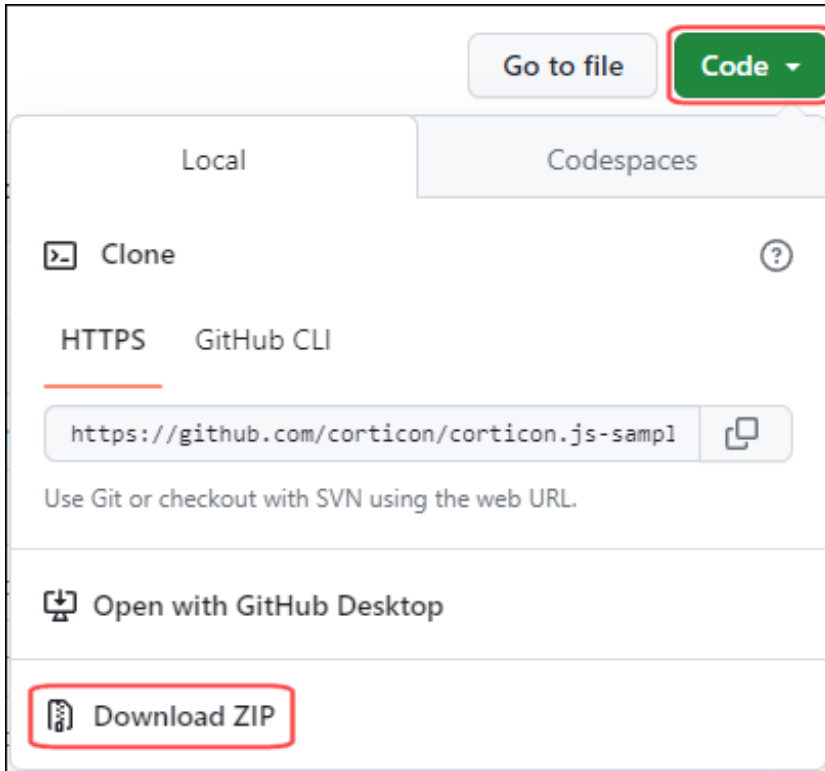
Go to file

Code

Local

Codespaces

Clone

?

HTTPS

GitHub CLI

https://github.com/corticon/corticon.js-sampl

Use Git or checkout with SVN using the web URL.

Open with GitHub Desktop

Download ZIP